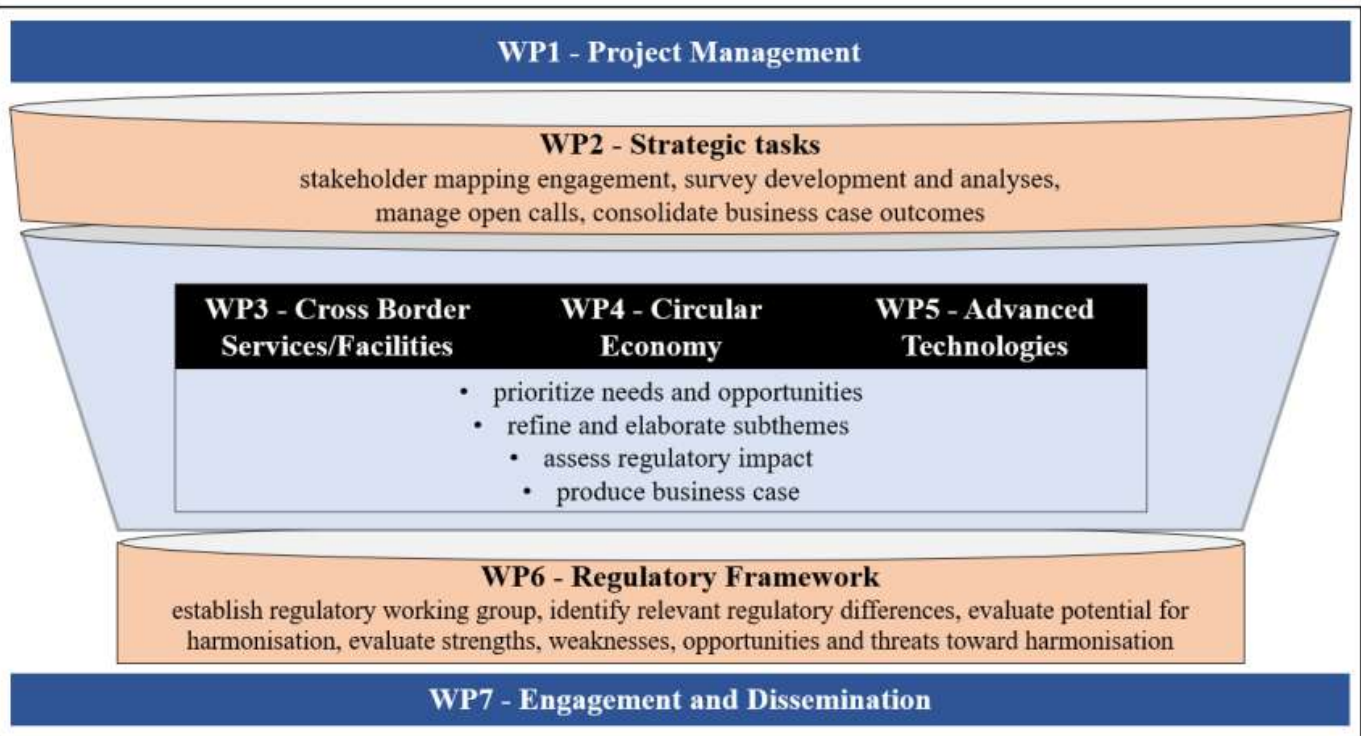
WP1 - Project Management

WP2 - Strategic tasks
stakeholder mapping engagement, survey development and analyses, manage open calls, consolidate business case outcomes

WP3 - Cross Border Services/Facilities

WP4 - Circular Economy

WP5 - Advanced Technologies

• prioritize needs and opportunities
• refine and elaborate subthemes
• assess regulatory impact
• produce business case

WP6 - Regulatory Framework
establish regulatory working group, identify relevant regulatory differences, evaluate potential for harmonisation, evaluate strengths, weaknesses, opportunities and threats toward harmonisation

WP7 - Engagement and Dissemination